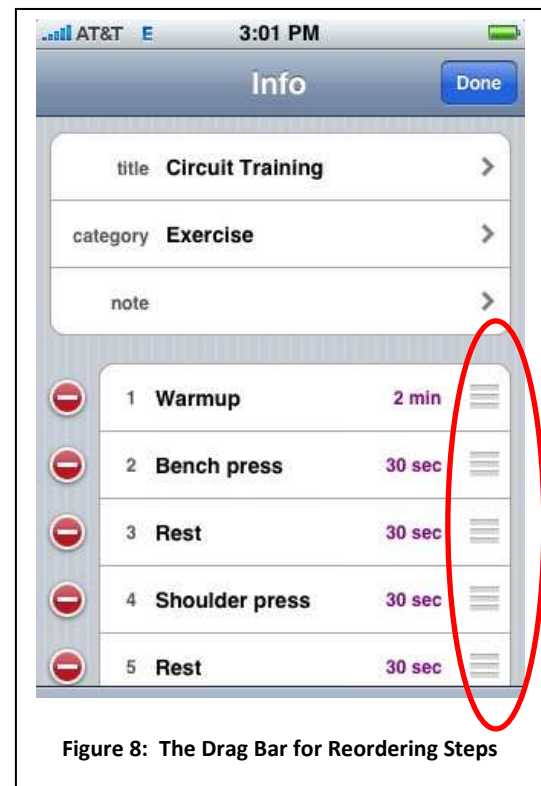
AT&T E 3:01 PM

Info

Done

title Circuit Training

category Exercise

note

1 Warmup 2 min

2 Bench press 30 sec

3 Rest 30 sec

4 Shoulder press 30 sec

5 Rest 30 sec

Figure 8: The Drag Bar for Reordering Steps